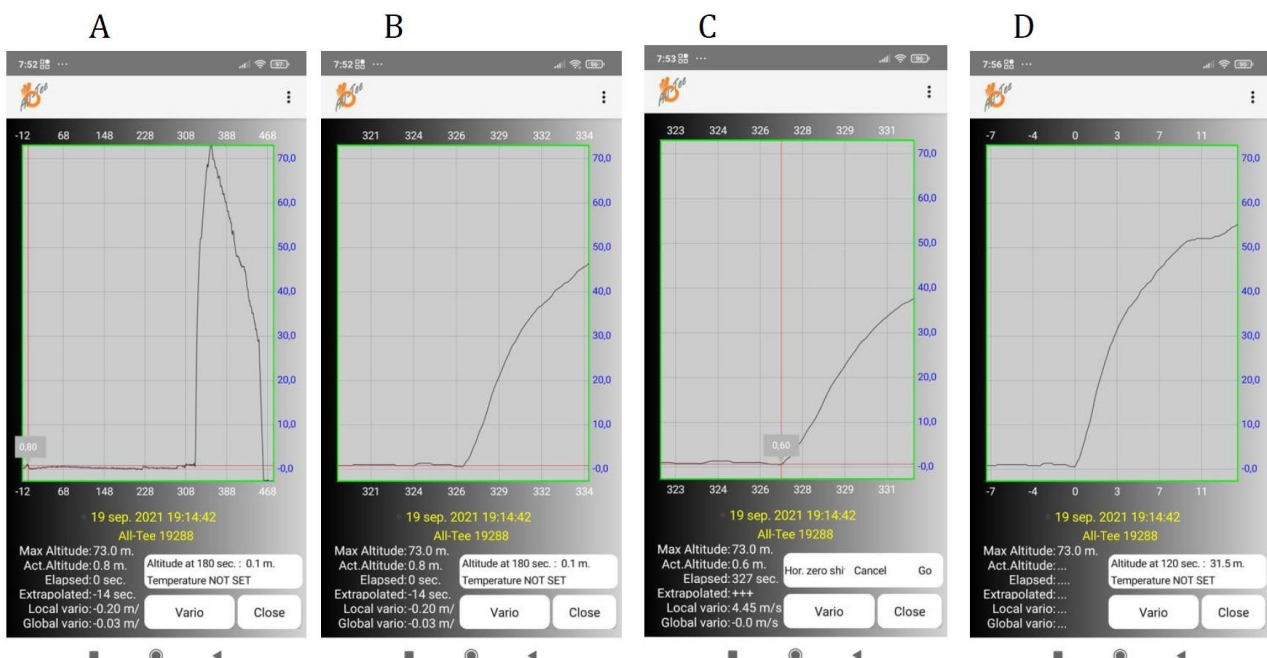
A

7:52 ···

-12 68 148 228 308 388 468

70,0
60,0
50,0
40,0
30,0
20,0
10,0
-0,0

0,80

-12 68 148 228 308 388 468

19 sep. 2021 19:14:42
All-Tee 19288

Max Altitude: 73.0 m.
Act.Altitude: 0.8 m.
Elapsed: 0 sec.
Extrapolated: -14 sec.
Local vario: -0.20 m/
Global vario: -0.03 m/

Altitude at 180 sec. : 0.1 m.
Temperature NOT SET

Vario
Close

B

7:52 ···

321 324 326 329 332 334

70,0
60,0
50,0
40,0
30,0
20,0
10,0
-0,0

321 324 326 329 332 334

19 sep. 2021 19:14:42
All-Tee 19288

Max Altitude: 73.0 m.
Act.Altitude: 0.8 m.
Elapsed: 0 sec.
Extrapolated: -14 sec.
Local vario: -0.20 m/
Global vario: -0.03 m/

Altitude at 180 sec. : 0.1 m.
Temperature NOT SET

Vario
Close

C

7:53 ···

323 324 326 328 329 331

70,0
60,0
50,0
40,0
30,0
20,0
10,0
-0,0

0,60

323 324 326 328 329 331

19 sep. 2021 19:14:42
All-Tee 19288

Max Altitude: 73.0 m.
Act.Altitude: 0.6 m.
Elapsed: 327 sec.
Extrapolated: +++
Local vario: 4.45 m/s
Global vario: -0.0 m/s

Hor. zero shi
Cancel
Go

Vario
Close

D

7:56 ···

-7 -4 0 3 7 11

70,0
60,0
50,0
40,0
30,0
20,0
10,0
-0,0

-7 -4 0 3 7 11

19 sep. 2021 19:14:42
All-Tee 19288

Max Altitude: 73.0 m.
Act.Altitude: ...
Elapsed: ....
Extrapolated: ...
Local vario: ...
Global vario: ...

Altitude at 120 sec. : 31.5 m.
Temperature NOT SET

Vario
Close